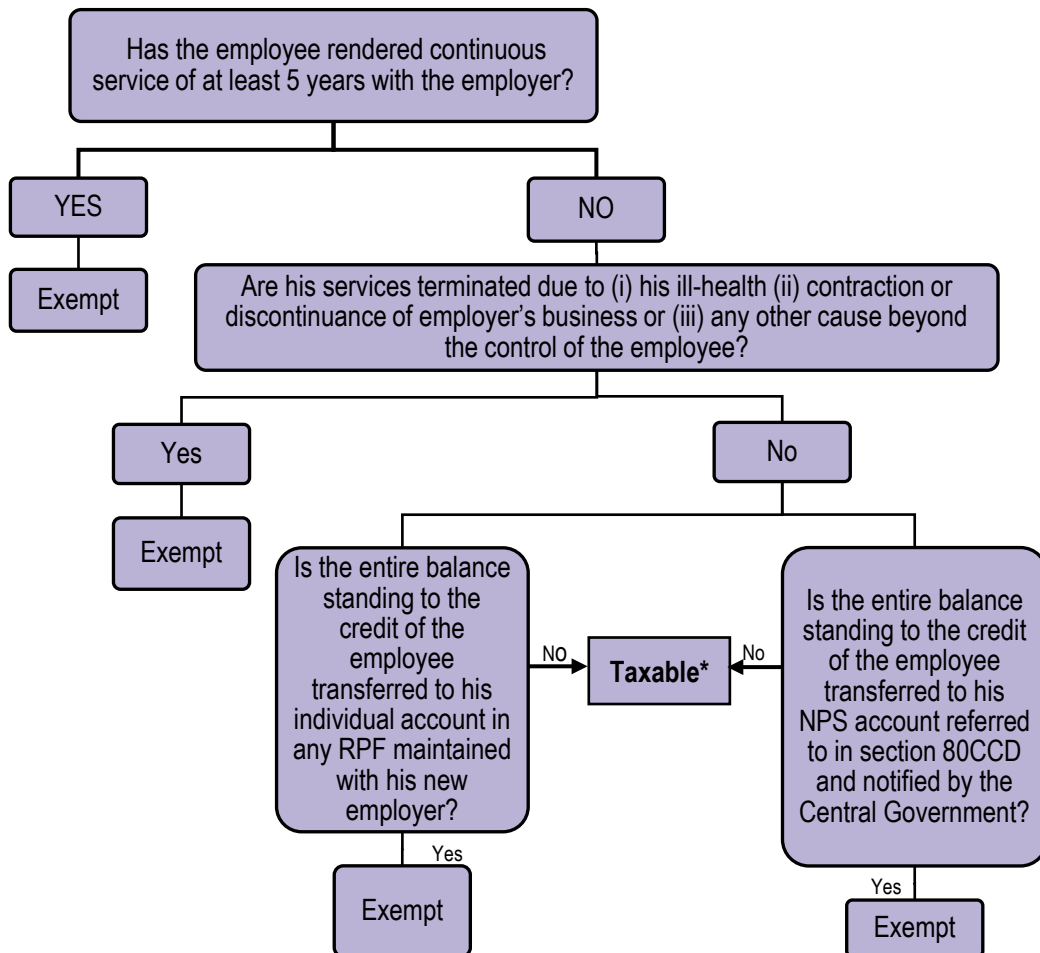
Has the employee rendered continuous service of at least 5 years with the employer?

YES

NO

Exempt

Are his services terminated due to (i) his ill-health (ii) contraction or discontinuance of employer's business or (iii) any other cause beyond the control of the employee?

Yes

No

Exempt

Is the entire balance standing to the credit of the employee transferred to his individual account in any RPF maintained with his new employer?

No

**Taxable***

No

Is the entire balance standing to the credit of the employee transferred to his NPS account referred to in section 80CCD and notified by the Central Government?

Yes

Exempt

Yes

Exempt